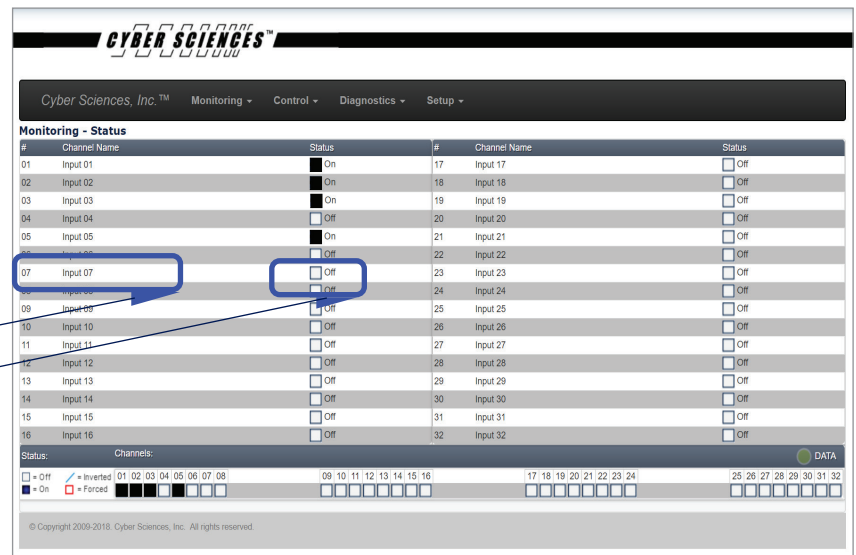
CYBER SCIENCES™

Cyber Sciences, Inc.™ Monitoring ▾ Control ▾ Diagnostics ▾ Setup ▾

Monitoring - Status

| # | Channel Name | Status | # | Channel Name | Status |
|---|---|---|---|---|---|
| 01 | Input 01 | On | 17 | Input 17 | Off |
| 02 | Input 02 | On | 18 | Input 18 | Off |
| 03 | Input 03 | On | 19 | Input 19 | Off |
| 04 | Input 04 | Off | 20 | Input 20 | Off |
| 05 | Input 05 | On | 21 | Input 21 | Off |
| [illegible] | Input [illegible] | Off | 22 | Input 22 | Off |
| 07 | Input 07 | Off | 23 | Input 23 | Off |
| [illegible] | Input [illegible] | Off | 24 | Input 24 | Off |
| 09 | Input 09 | Off | 25 | Input 25 | Off |
| 10 | Input 10 | Off | 26 | Input 26 | Off |
| 11 | Input 11 | Off | 27 | Input 27 | Off |
| 12 | Input 12 | Off | 28 | Input 28 | Off |
| 13 | Input 13 | Off | 29 | Input 29 | Off |
| 14 | Input 14 | Off | 30 | Input 30 | Off |
| 15 | Input 15 | Off | 31 | Input 31 | Off |
| 16 | Input 16 | Off | 32 | Input 32 | Off |

Status: Channels: DATA

= Off = On = Inverted = Forced 01 02 03 04 05 06 07 08 09 10 11 12 13 14 15 16 17 18 19 20 21 22 23 24 25 26 27 28 29 30 31 32

© Copyright 2009-2018. Cyber Sciences, Inc. All rights reserved.